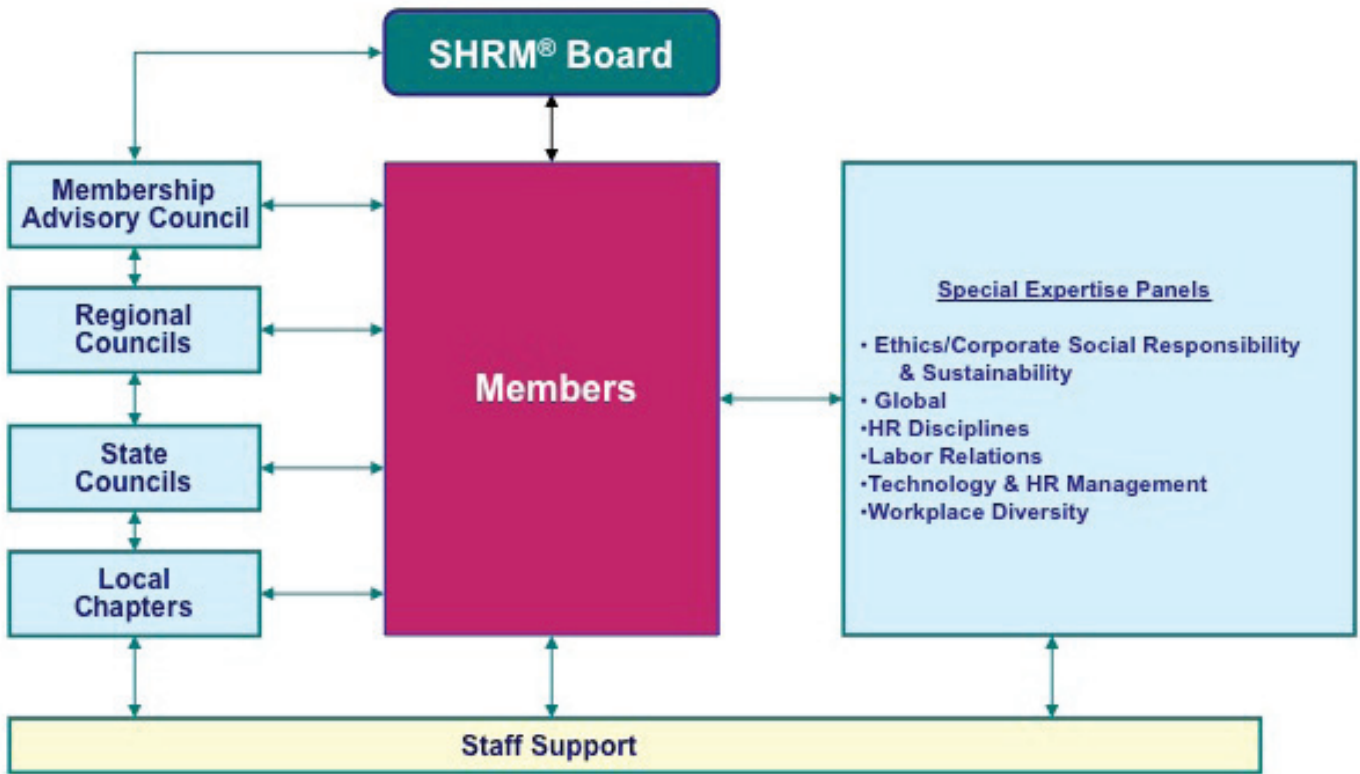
SHRM® Board

Membership Advisory Council

Regional Councils

State Councils

Local Chapters

Members

Special Expertise Panels

• Ethics/Corporate Social Responsibility & Sustainability
• Global
•HR Disciplines
•Labor Relations
•Technology & HR Management
•Workplace Diversity

Staff Support